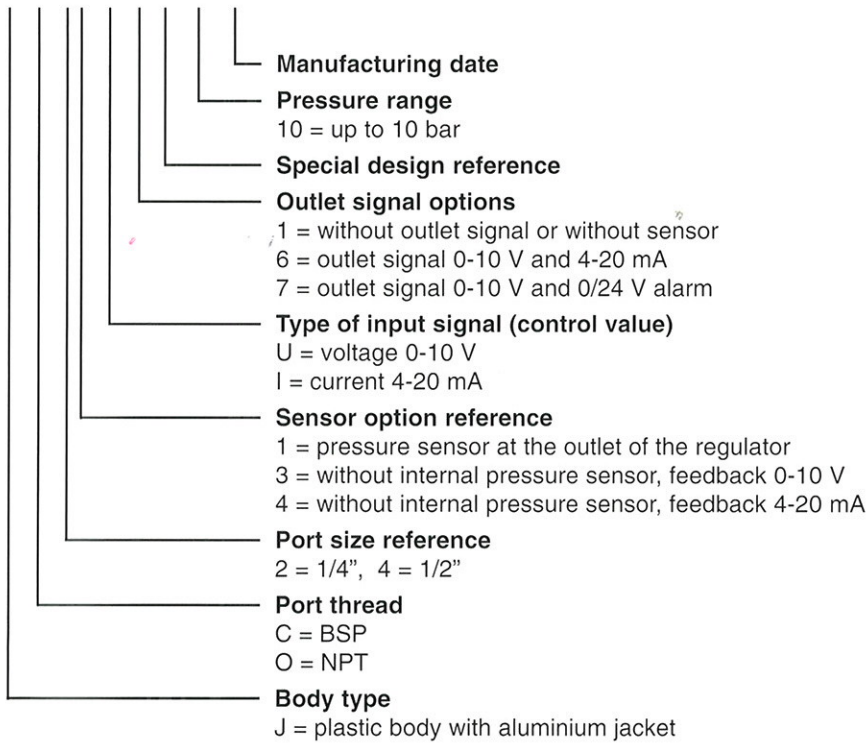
Manufacturing date

Pressure range
10 = up to 10 bar

Special design reference

Outlet signal options
1 = without outlet signal or without sensor
6 = outlet signal 0-10 V and 4-20 mA
7 = outlet signal 0-10 V and 0/24 V alarm

Type of input signal (control value)
U = voltage 0-10 V
I = current 4-20 mA

Sensor option reference
1 = pressure sensor at the outlet of the regulator
3 = without internal pressure sensor, feedback 0-10 V
4 = without internal pressure sensor, feedback 4-20 mA

Port size reference
2 = 1/4", 4 = 1/2"

Port thread
C = BSP
O = NPT

Body type
J = plastic body with aluminium jacket